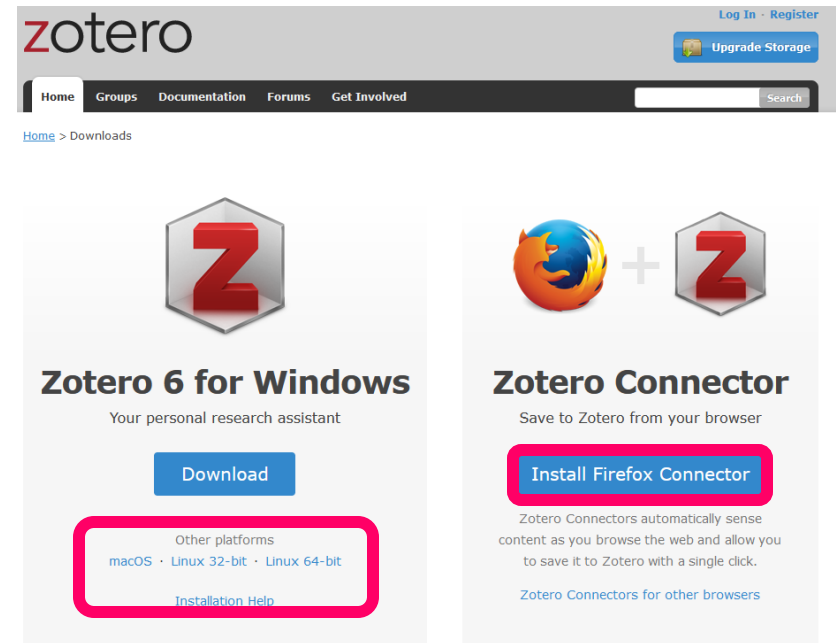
zotero

Log In · Register

Upgrade Storage

Home Groups Documentation Forums Get Involved

Search

Home > Downloads

Zotero 6 for Windows

Your personal research assistant

Download

Other platforms

macOS · Linux 32-bit · Linux 64-bit

Installation Help

Zotero Connector

Save to Zotero from your browser

Install Firefox Connector

Zotero Connectors automatically sense content as you browse the web and allow you to save it to Zotero with a single click.

Zotero Connectors for other browsers